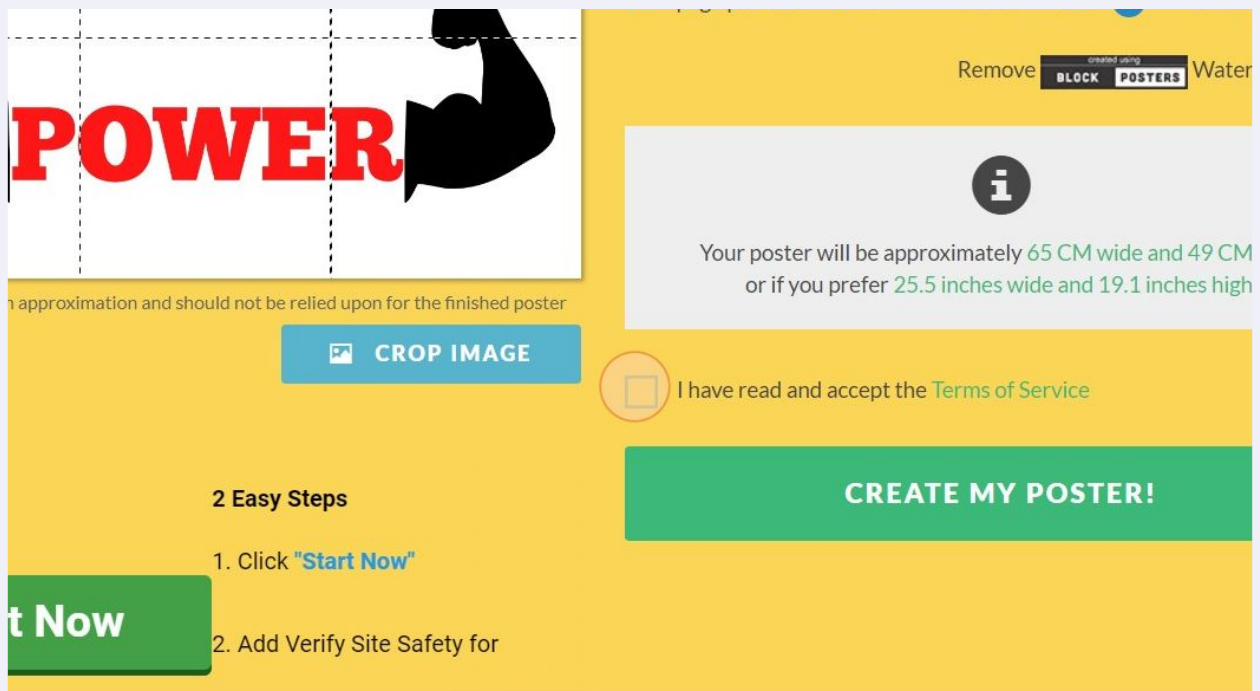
POWER

n approximation and should not be relied upon for the finished poster

CROP IMAGE

Remove created using BLOCK POSTERS Water

i

Your poster will be approximately 65 CM wide and 49 CM or if you prefer 25.5 inches wide and 19.1 inches high

I have read and accept the Terms of Service

CREATE MY POSTER!

2 Easy Steps

1. Click "Start Now"

t Now

2. Add Verify Site Safety for